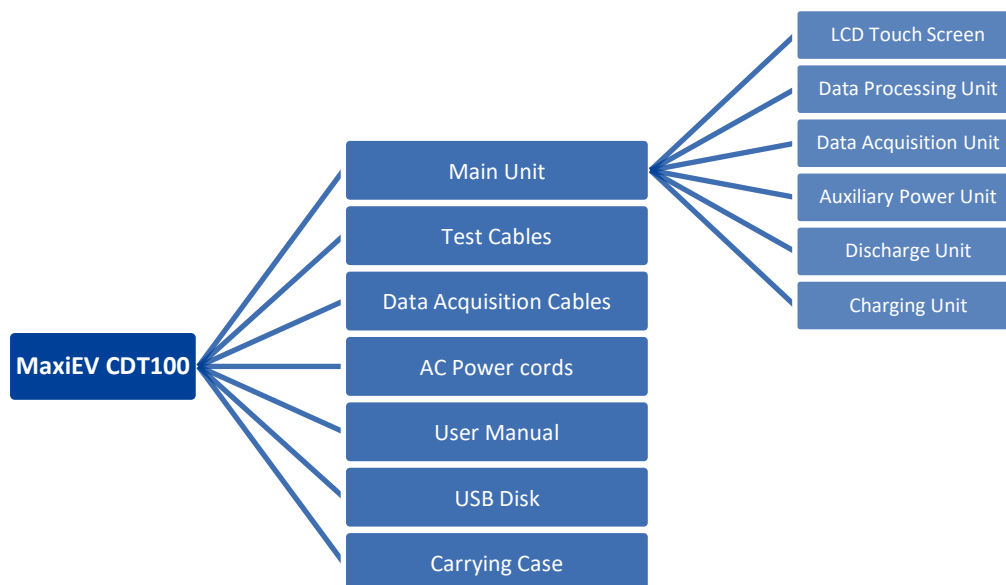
MaxiEV CDT100

Main Unit

LCD Touch Screen

Data Processing Unit

Data Acquisition Unit

Auxiliary Power Unit

Discharge Unit

Charging Unit

Test Cables

Data Acquisition Cables

AC Power cords

User Manual

USB Disk

Carrying Case